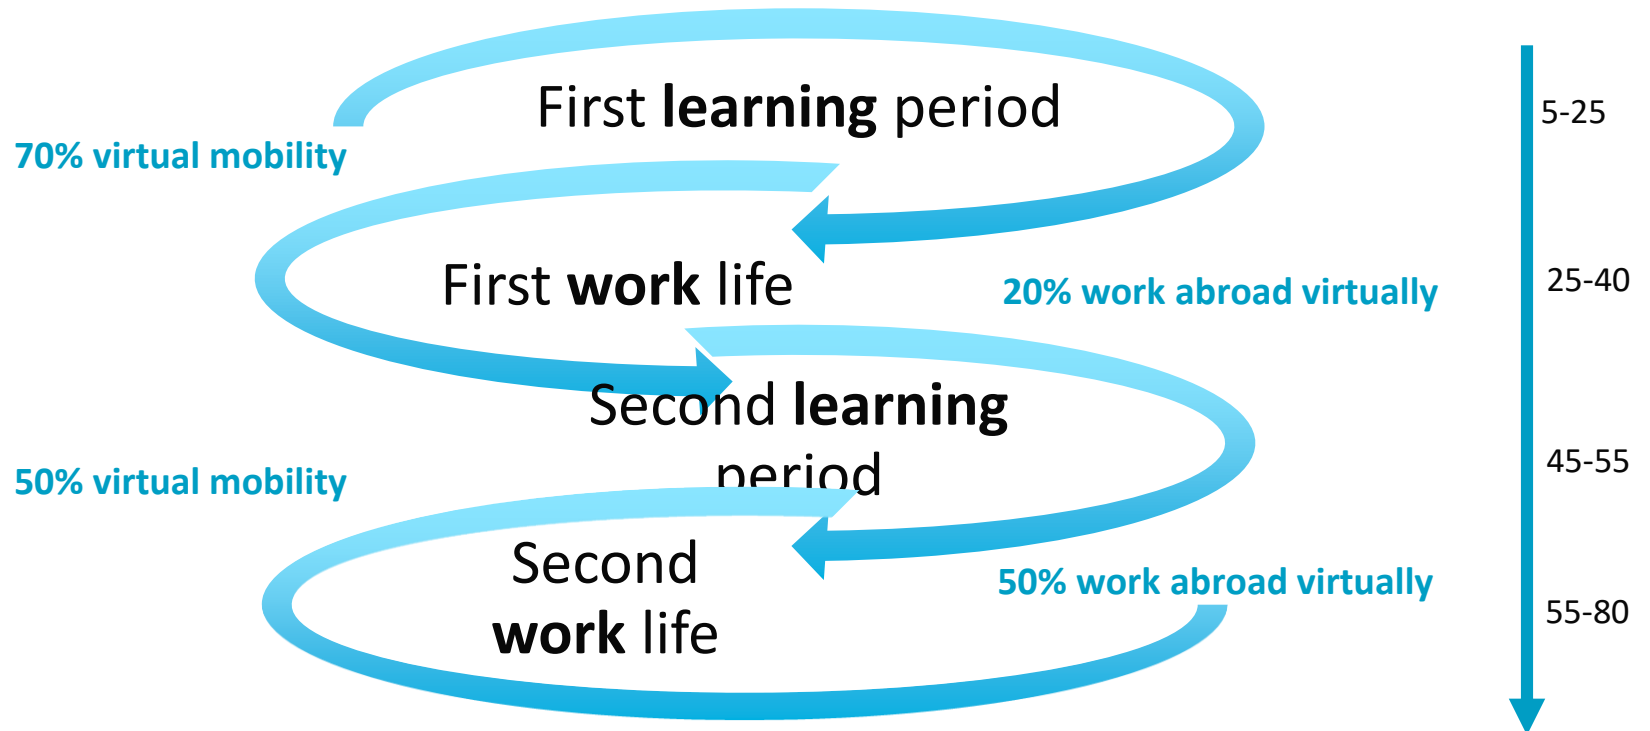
First **learning** period

70% virtual mobility

First **work** life

20% work abroad virtually

Second **learning** period

50% virtual mobility

Second **work** life

50% work abroad virtually

5-25

25-40

45-55

55-80